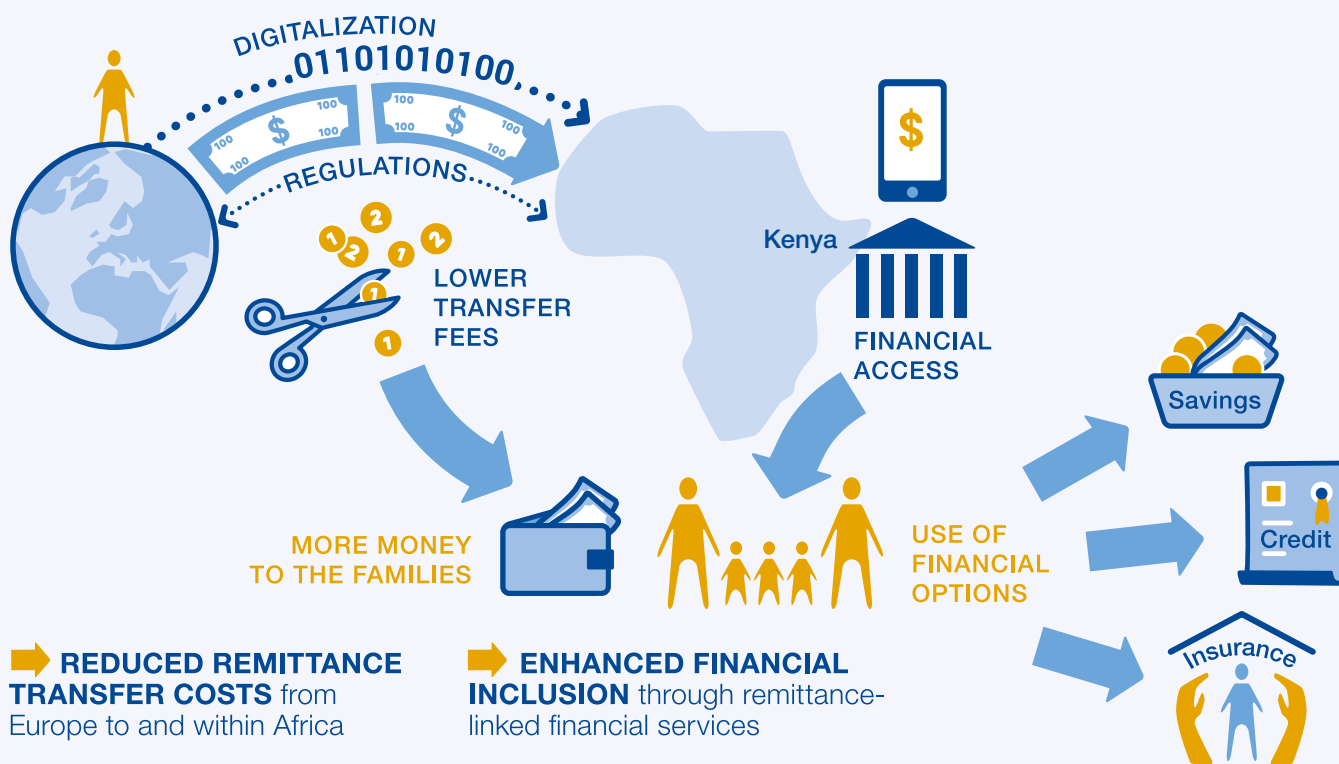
DIGITALIZATION

01101010100

100 $ 100 100 100

100 $ 100 100 100

REGULATIONS

1 2 2 1 2 1 1

LOWER TRANSFER FEES

$

Kenya

FINANCIAL ACCESS

Savings

Credit

Insurance

MORE MONEY TO THE FAMILIES

USE OF FINANCIAL OPTIONS

REDUCED REMITTANCE TRANSFER COSTS from Europe to and within Africa

ENHANCED FINANCIAL INCLUSION through remittance-linked financial services